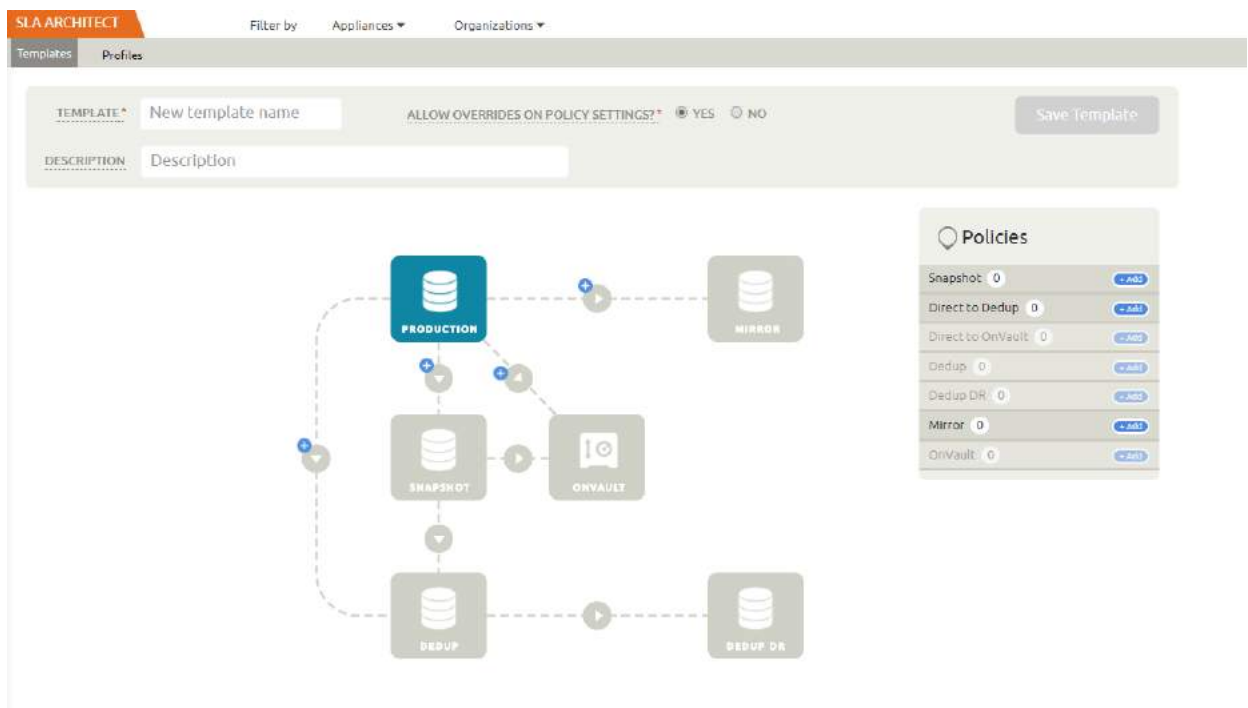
SLA ARCHITECT

Filter by Appliances ▾ Organizations ▾

Templates Profiles

TEMPLATE* New template name

ALLOW OVERRIDES ON POLICY SETTINGS?* YES NO

Save Template

DESCRIPTION Description

PRODUCTION

MIRROR

SNAPSHOT

ONVAULT

DEDUP

DEDUP DR

Policies

Snapshot 0 + Add

Direct to Dedup 0 + Add

Direct to OnVault 0 + Add

Dedup 0 + Add

Dedup DR 0 + Add

Mirror 0 + Add

OnVault 0 + Add